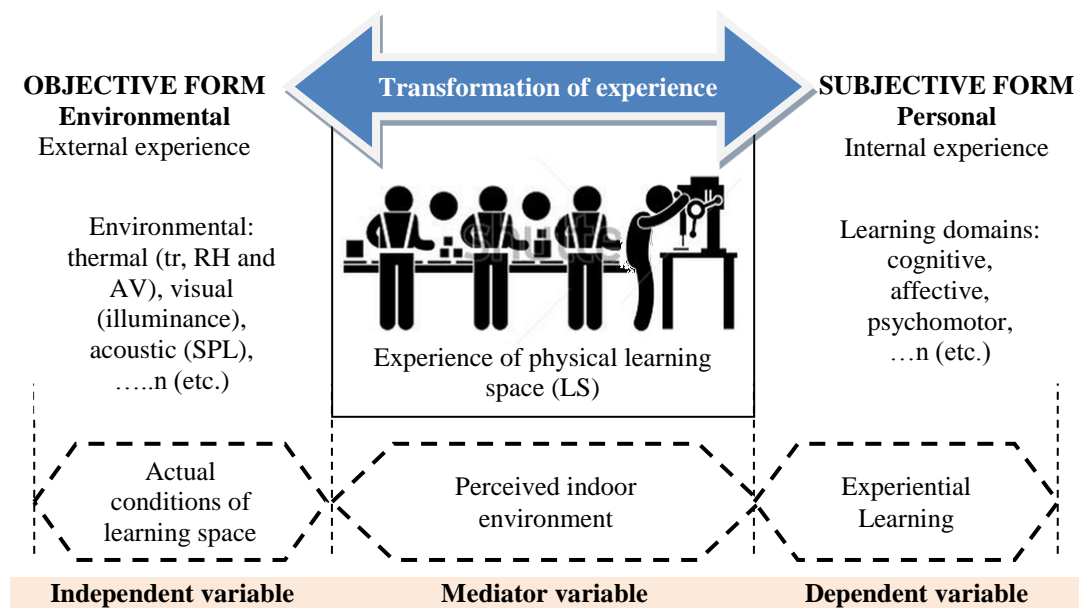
OBJECTIVE FORM
Environmental
External experience

Transformation of experience

SUBJECTIVE FORM
Personal
Internal experience

Environmental: thermal (tr, RH and AV), visual (illuminance), acoustic (SPL), …..n (etc.)

Experience of physical learning space (LS)

Learning domains: cognitive, affective, psychomotor, …n (etc.)

Actual conditions of learning space

Perceived indoor environment

Experiential Learning

Independent variable

Mediator variable

Dependent variable